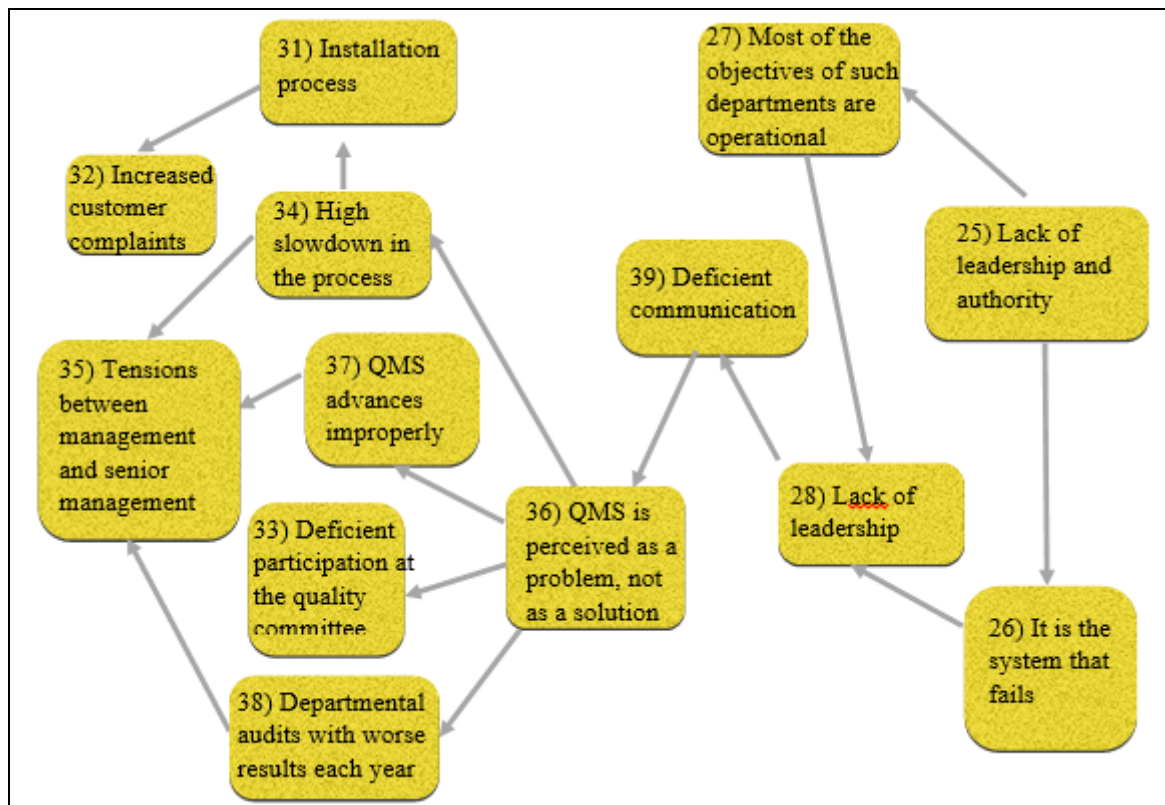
31) Installation process

27) Most of the objectives of such departments are operational

32) Increased customer complaints

34) High slowdown in the process

25) Lack of leadership and authority

39) Deficient communication

35) Tensions between management and senior management

37) QMS advances improperly

36) QMS is perceived as a problem, not as a solution

28) Lack of leadership

33) Deficient participation at the quality committee

26) It is the system that fails

38) Departmental audits with worse results each year